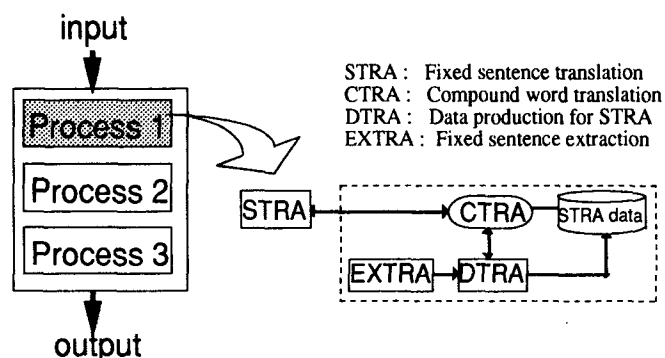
input

Process 1

Process 2

Process 3

output

STRA : Fixed sentence translation
CTRA : Compound word translation
DTRA : Data production for STRA
EXTRA : Fixed sentence extraction

STRA

CTRA

STRA data

EXTRA

DTRA